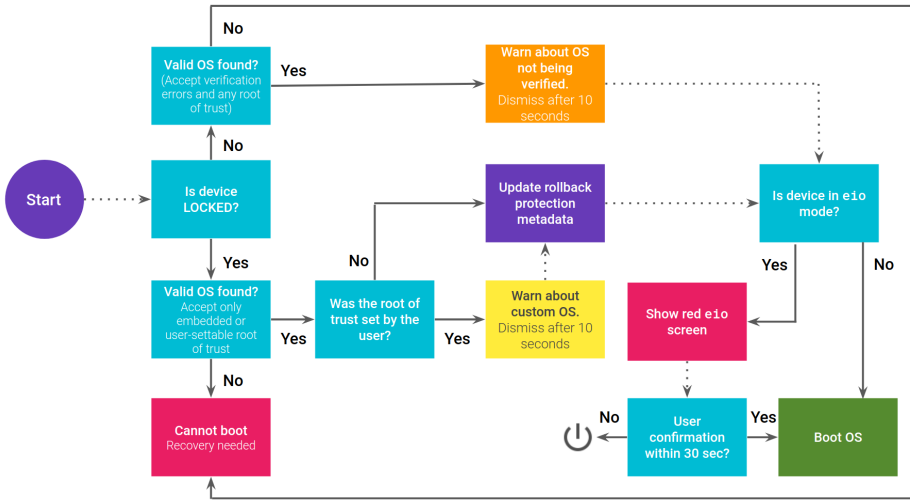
Start

Is device LOCKED?

No

Valid OS found? (Accept verification errors and any root of trust)

No

Yes

Warn about OS not being verified. Dismiss after 10 seconds

Yes

Valid OS found? Accept only embedded or user-settable root of trust

Yes

Was the root of trust set by the user?

No

Update rollback protection metadata

Yes

Warn about custom OS. Dismiss after 10 seconds

No

Cannot boot Recovery needed

Is device in eio mode?

Yes

No

Show red eio screen

User confirmation within 30 sec?

No

Yes

Boot OS